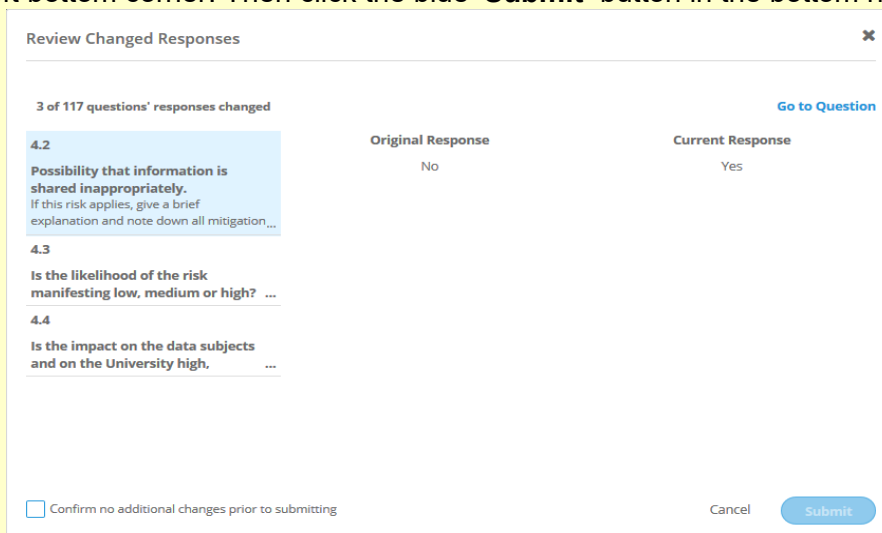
Review Changed Responses

×

3 of 117 questions' responses changed

Go to Question

4.2

Possibility that information is shared inappropriately.

If this risk applies, give a brief explanation and note down all mitigation...

4.3

Is the likelihood of the risk manifesting low, medium or high? ...

4.4

Is the impact on the data subjects and on the University high, ...

Original Response

No

Current Response

Yes

Confirm no additional changes prior to submitting

Cancel

Submit